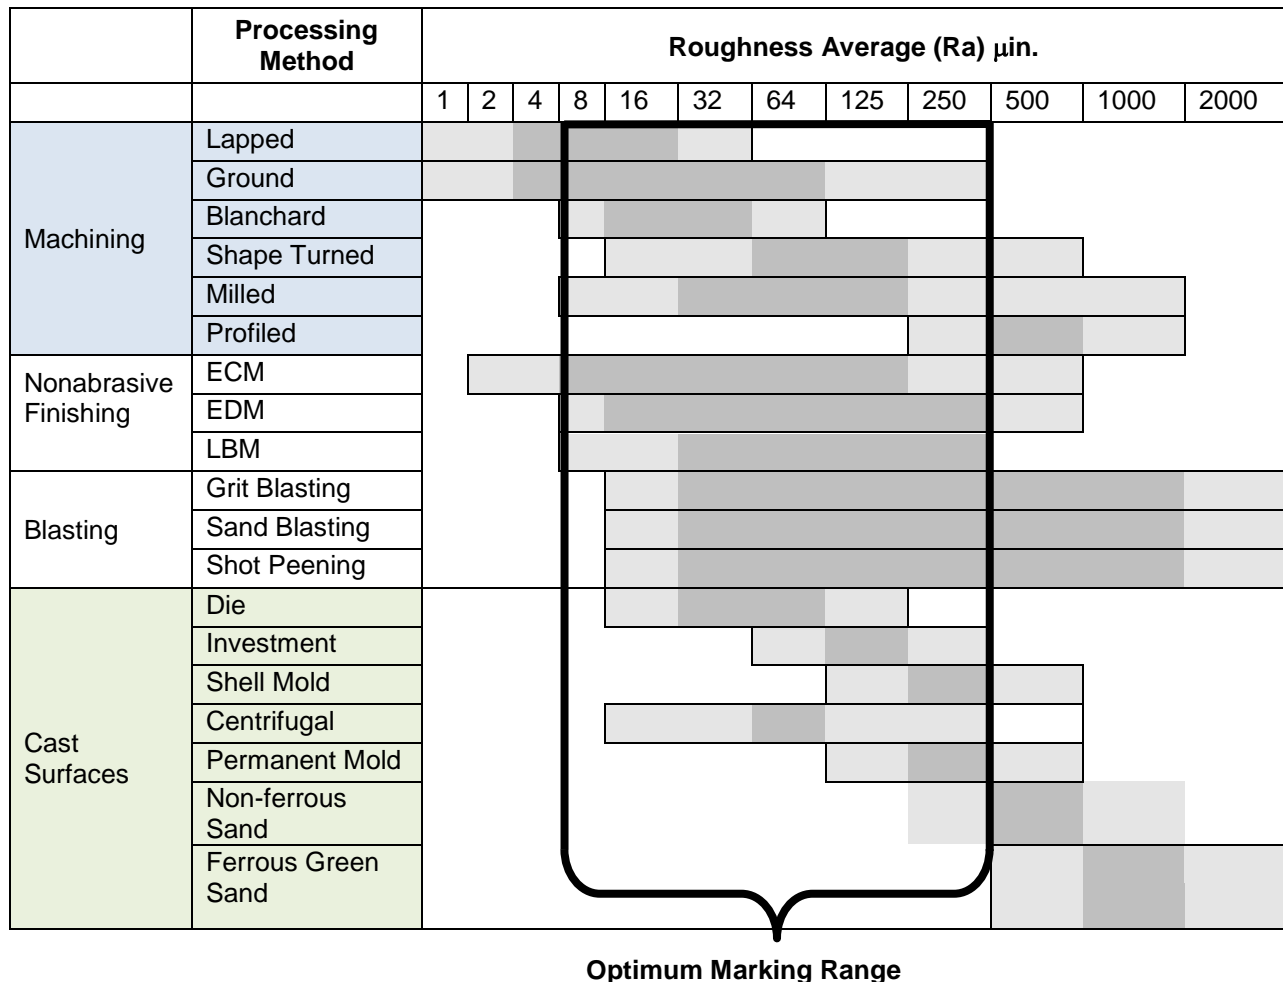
| | Processing Method | Roughness Average (Ra) μin. | | | | | | | | | | | |
|---|---|---|---|---|---|---|---|---|---|---|---|---|---|
| | | 1 | 2 | 4 | 8 | 16 | 32 | 64 | 125 | 250 | 500 | 1000 | 2000 |
| Machining | Lapped | | | | | | | | | | | | |
| | Ground | | | | | | | | | | | | |
| | Blanchard | | | | | | | | | | | | |
| | Shape Turned | | | | | | | | | | | | |
| | Milled | | | | | | | | | | | | |
| | Profiled | | | | | | | | | | | | |
| Nonabrasive Finishing | ECM | | | | | | | | | | | | |
| | EDM | | | | | | | | | | | | |
| | LBM | | | | | | | | | | | | |
| Blasting | Grit Blasting | | | | | | | | | | | | |
| | Sand Blasting | | | | | | | | | | | | |
| | Shot Peening | | | | | | | | | | | | |
| Cast Surfaces | Die | | | | | | | | | | | | |
| | Investment | | | | | | | | | | | | |
| | Shell Mold | | | | | | | | | | | | |
| | Centrifugal | | | | | | | | | | | | |
| | Permanent Mold | | | | | | | | | | | | |
| | Non-ferrous Sand | | | | | | | | | | | | |
| | Ferrous Green Sand | | | | | | | | | | | | |

Optimum Marking Range